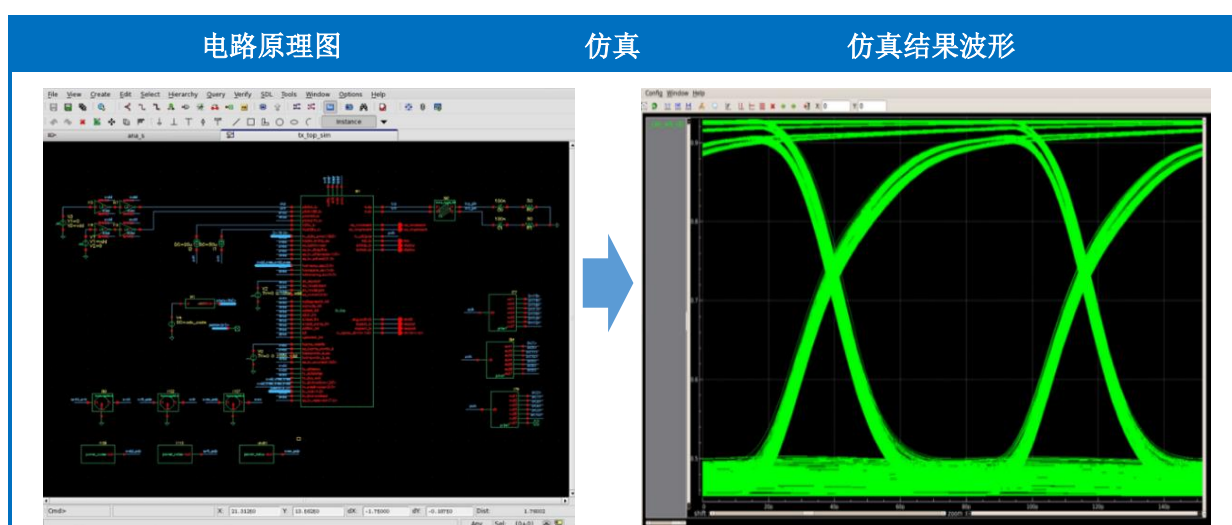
电路原理图

仿真

仿真结果波形

File View Create Edit Select Hierarchy Query Verify SDL Tools Window Options Help

Instance

tx_top_sim

Cmd: X: 21.31250 Y: 10.66250 dX: -1.75000 dY: -0.18750 Dist: 1.76002

Config Window Help

X 0 Y 0

20n 40n 60n 80n 100n 120n 140n

zoom